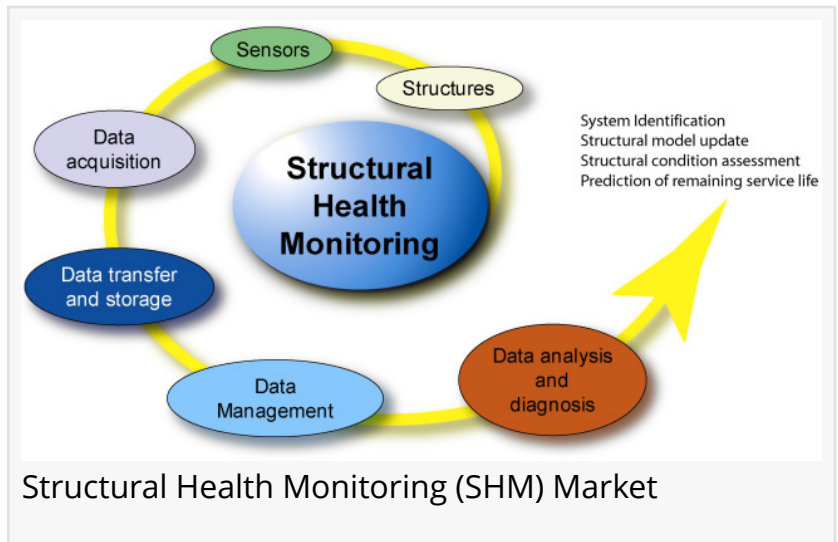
Sensors

Structures

Data acquisition

Structural Health Monitoring

Data transfer and storage

Data Management

Data analysis and diagnosis

System Identification
Structural model update
Structural condition assessment
Prediction of remaining service life

Structural Health Monitoring (SHM) Market